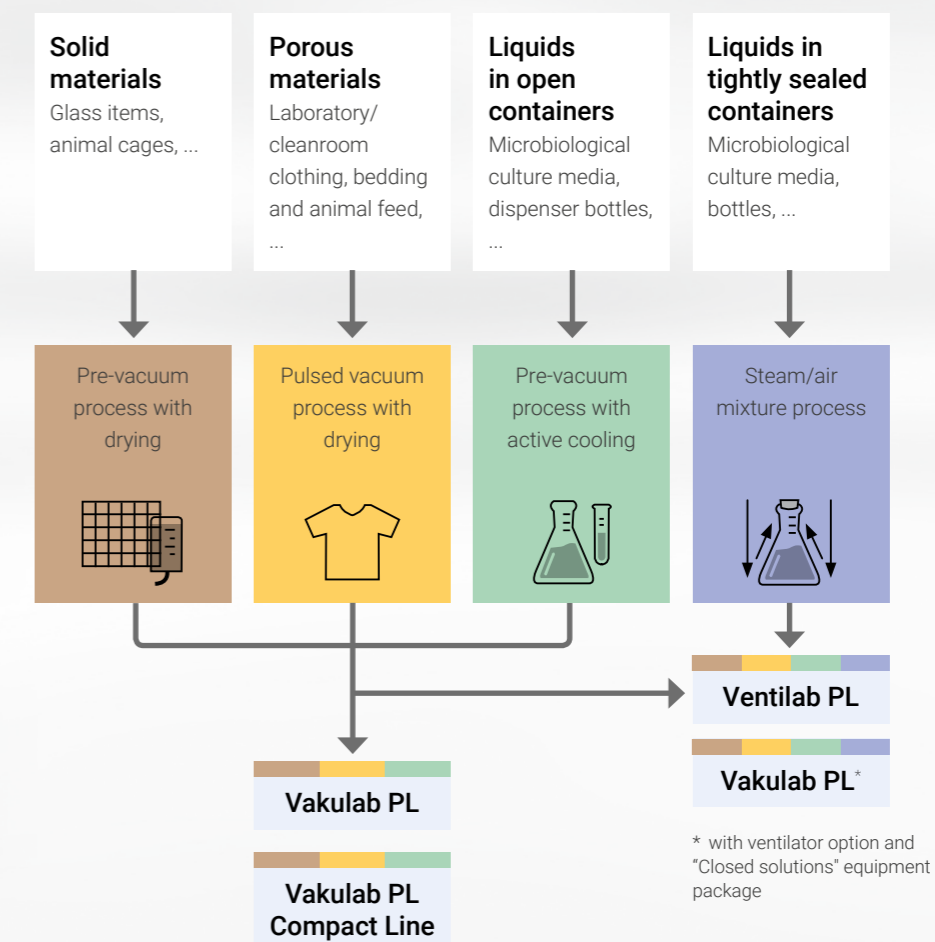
Solid materials
Glass items, animal cages, ...

Porous materials
Laboratory/ cleanroom clothing, bedding and animal feed, ...

Liquids in open containers
Microbiological culture media, dispenser bottles, ...

Liquids in tightly sealed containers
Microbiological culture media, bottles, ...

Pre-vacuum process with drying

Pulsed vacuum process with drying

Pre-vacuum process with active cooling

Steam/air mixture process

Ventilab PL

Vakulab PL*

Vakulab PL

Vakulab PL Compact Line

* with ventilator option and "Closed solutions" equipment package